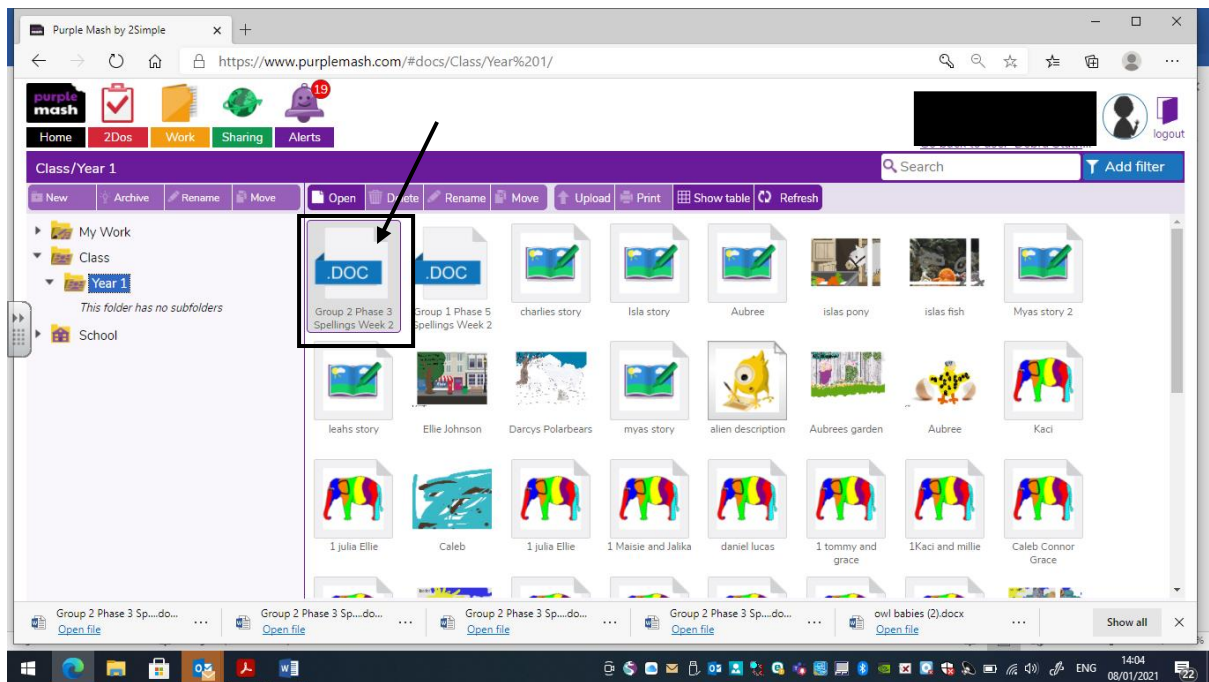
Purple Mash by 2Simple

https://www.purplemash.com/#docs/Class/Year%201/

purple mash

19

Home 2Dos Work Sharing Alerts

logout

Class/Year 1

Search

Add filter

New Archive Rename Move

Open Delete Rename Move Upload Print Show table Refresh

My Work
Class
Year 1
This folder has no subfolders
School

.DOC
Group 2 Phase 3 Spellings Week 2

.DOC
Group 1 Phase 5 Spellings Week 2

charlies story

Isla story

Aubree

islas pony

islas fish

Myas story 2

leahs story

Ellie Johnson

Darcys Polarbears

myas story

alien description

Aubrees garden

Aubree

Kaci

1 julia Ellie

Caleb

1 julia Ellie

1 Maisie and Jalika

daniel lucas

1 tommy and grace

1Kaci and millie

Caleb Connor Grace

Group 2 Phase 3 Sp....do...
Open file

Group 2 Phase 3 Sp....do...
Open file

Group 2 Phase 3 Sp....do...
Open file

Group 2 Phase 3 Sp....do...
Open file

owl babies (2).docx
Open file

Show all

ENG 14:04 08/01/2021

22